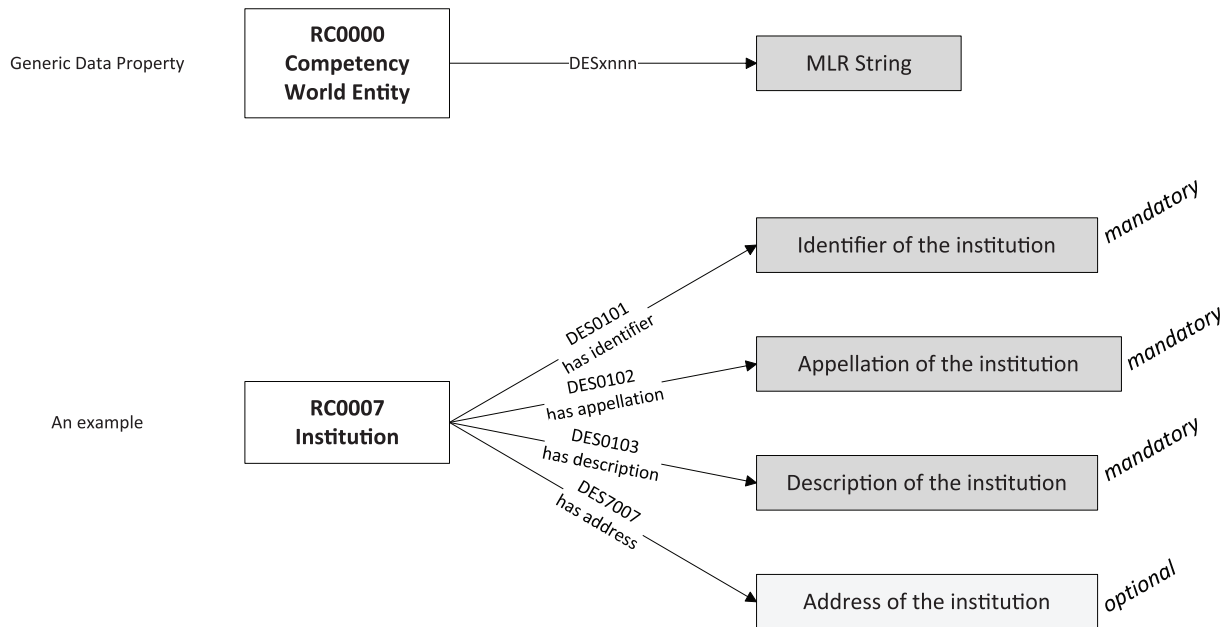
Generic Data Property

RC0000
Competency
World Entity

DESxnnn

MLR String

An example

RC0007
Institution

DES0101
has identifier

Identifier of the institution

mandatory

DES0102
has appellation

Appellation of the institution

mandatory

DES0103
has description

Description of the institution

mandatory

DES7007
has address

Address of the institution

optional